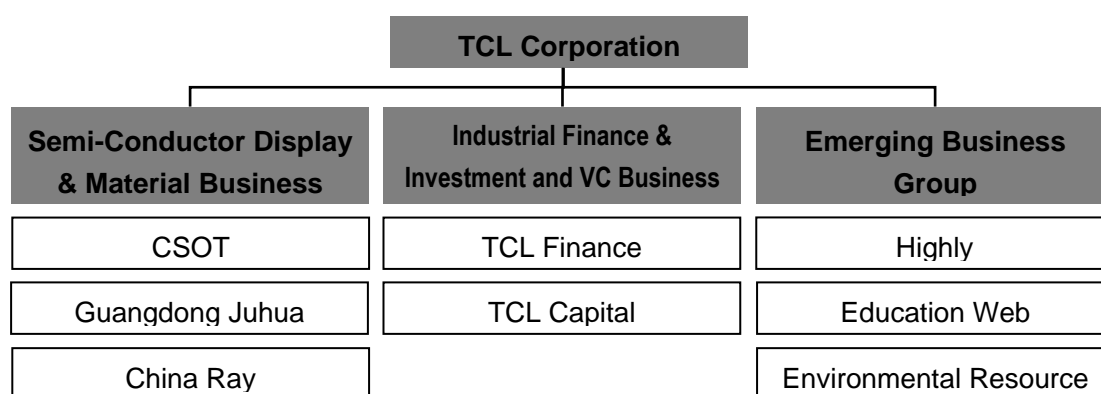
TCL Corporation

Semi-Conductor Display & Material Business

CSOT

Guangdong Juhua

China Ray

Industrial Finance & Investment and VC Business

TCL Finance

TCL Capital

Emerging Business Group

Highly

Education Web

Environmental Resource